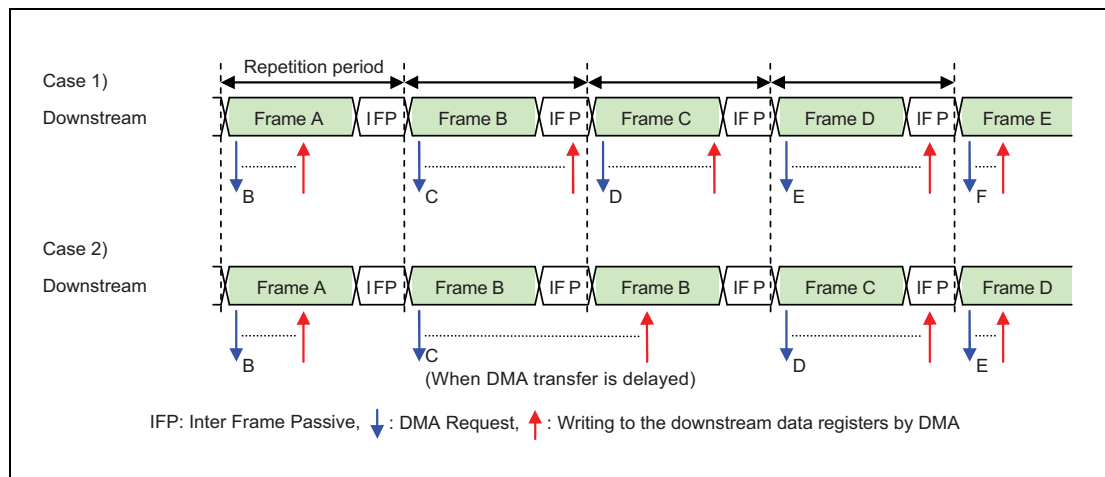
Case 1)

Repetition period

Downstream

Frame A | IFP | Frame B | IF P | Frame C | IF P | Frame D | IF P | Frame E

B C D E F

Case 2)

Downstream

Frame A | IFP | Frame B | IF P | Frame B | IF P | Frame C | IF P | Frame D

B C D E

(When DMA transfer is delayed)

IFP: Inter Frame Passive, : DMA Request, : Writing to the downstream data registers by DMA